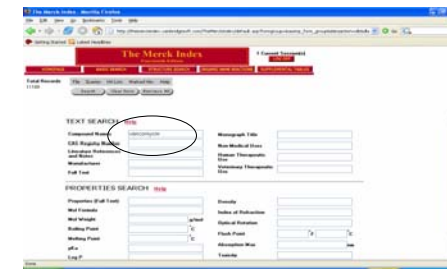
The Merck Index - Mozilla Firefox

File Edit View Go Bookmarks Tools Help

Getting Started Latest Headlines

The Merck Index

1 Current Session(s)

HOMEPAGE QUICK SEARCH STRUCTURE SEARCH MERCK INDEX SEARCH SUPPLEMENTAL TABLES

Total Records

File Queries Hit List Marked Hits Help

Search Clear Form Retrieve All

TEXT SEARCH Help

Compound Name

CAS Registry Number

Literature References and Notes

Manufacturer

Full Text

Monograph Title

Non-Medical Uses

Human Therapeutic Use

Veterinary Therapeutic Use

PROPERTIES SEARCH Help

Properties (Full Text)

Mol Formula

Mol Weight

Boiling Point

Melting Point

pKa

Log P

Density

Index of Refraction

Optical Rotation

Flash Point

Absorption Max

Toxicity

Done